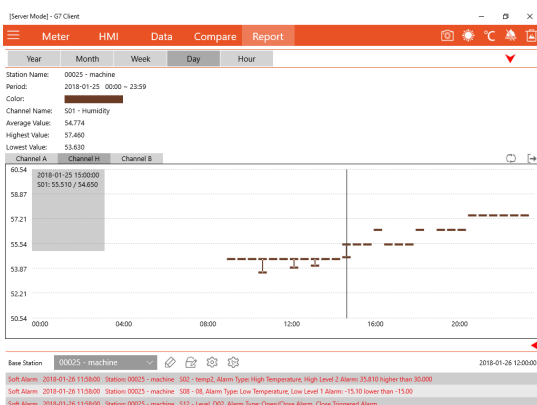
[Server Mode] - G7 Client

Meter HMI Data Compare Report

Year Month Week Day Hour

Station Name: 00025 - machine
Period: 2018-01-25 00:00 ~ 23:59
Color:
Channel Name: S01 - Humidity
Average Value: 54.774
Highest Value: 57.460
Lowest Value: 53.630

Channel A Channel H Channel B

2018-01-25 15:00:00
S01: 55.510 / 54.650

60.54
58.87
57.21
55.54
53.87
52.21
50.54

00:00 04:00 08:00 12:00 16:00 20:00

Base Station 00025 - machine 2018-01-26 12:00:00

Soft Alarm 2018-01-26 11:58:00 Station: 00025 - machine S02 - temp2, Alarm Type: High Temperature, High Level 2 Alarm: 35.810 higher than 30.000
Soft Alarm 2018-01-26 11:58:00 Station: 00025 - machine S08 - 08, Alarm Type: Low Temperature, Low Level 1 Alarm: -15.10 lower than -15.00
Soft Alarm 2018-01-26 11:58:00 Station: 00025 - machine S12 - Level 002, Alarm Type: Open/Close Alarm, Close Triggered Alarm